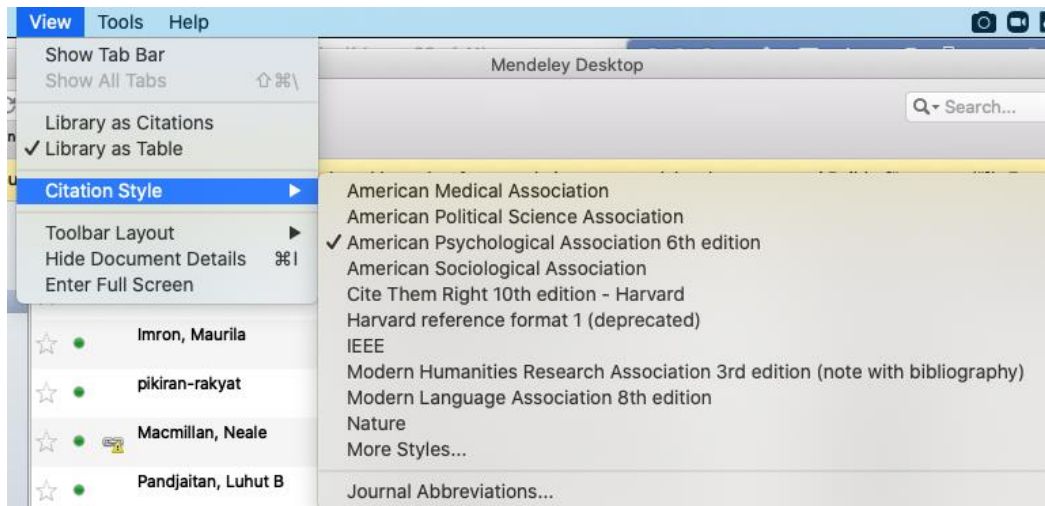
View Tools Help

Show Tab Bar
Show All Tabs ⇧⌘\
Library as Citations
✓ Library as Table
Citation Style
Toolbar Layout
Hide Document Details ⌘I
Enter Full Screen

Mendeley Desktop

Q▾ Search...

American Medical Association
American Political Science Association
✓ American Psychological Association 6th edition
American Sociological Association
Cite Them Right 10th edition - Harvard
Harvard reference format 1 (deprecated)
IEEE
Modern Humanities Research Association 3rd edition (note with bibliography)
Modern Language Association 8th edition
Nature
More Styles...
Journal Abbreviations...

Imron, Maurila
pikiran-rakyat
Macmillan, Neale
Pandjaitan, Luhut B